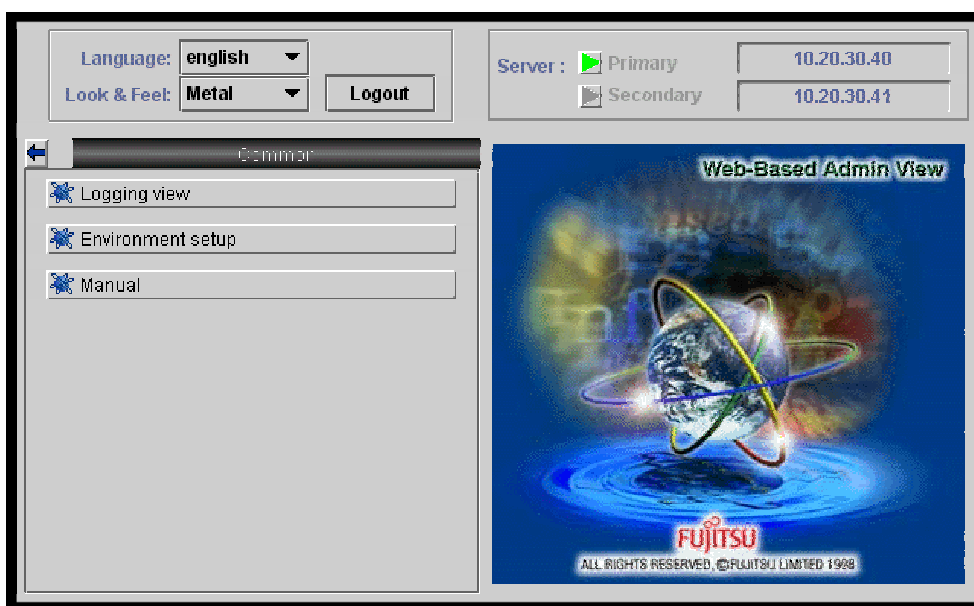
Language: english
Look & Feel: Metal
Logout

Server : Primary 10.20.30.40
Secondary 10.20.30.41

Common

Logging view
Environment setup
Manual

Web-Based Admin View

FUJITSU
ALL RIGHTS RESERVED, ©FUJITSU LIMITED 1999